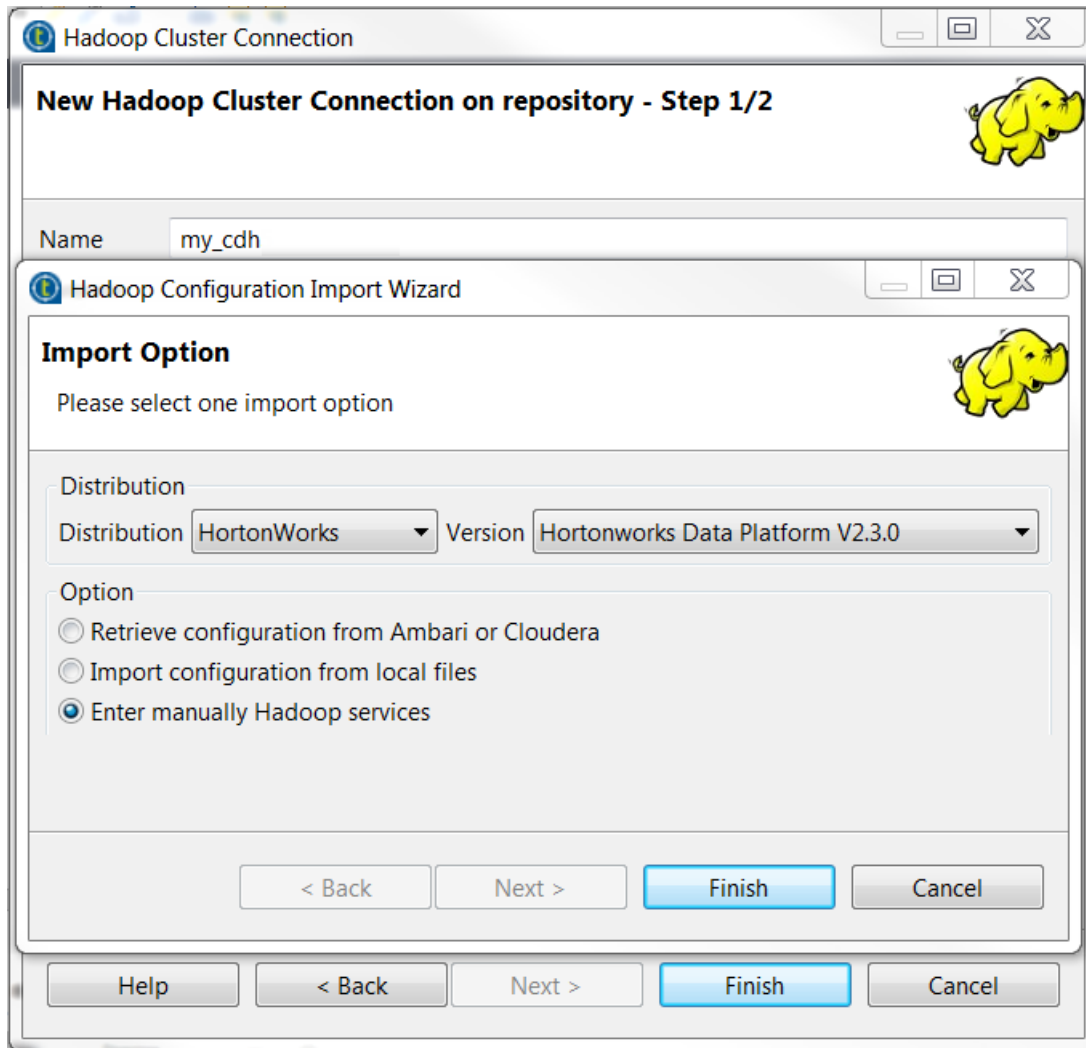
Hadoop Cluster Connection

New Hadoop Cluster Connection on repository - Step 1/2

Name my_cdh

Hadoop Configuration Import Wizard

Import Option

Please select one import option

Distribution

Distribution HortonWorks Version Hortonworks Data Platform V2.3.0

Option

Retrieve configuration from Ambari or Cloudera

Import configuration from local files

Enter manually Hadoop services

< Back Next > Finish Cancel

Help < Back Next > Finish Cancel